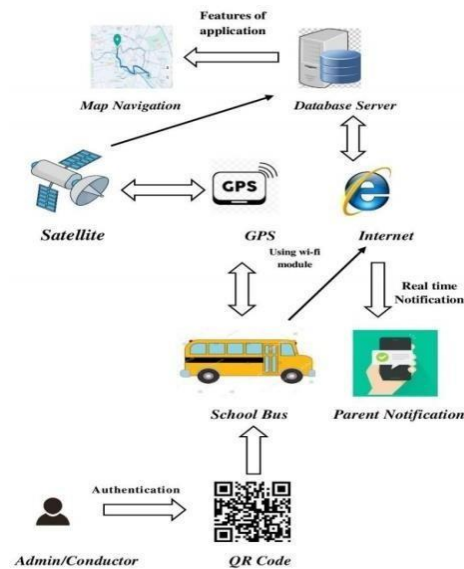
Features of application

Map Navigation

Database Server

GPS

Satellite

GPS

Internet

Using wi-fi module

Real time Notification

School Bus

Parent Notification

Authentication

Admin/Conductor

QR Code